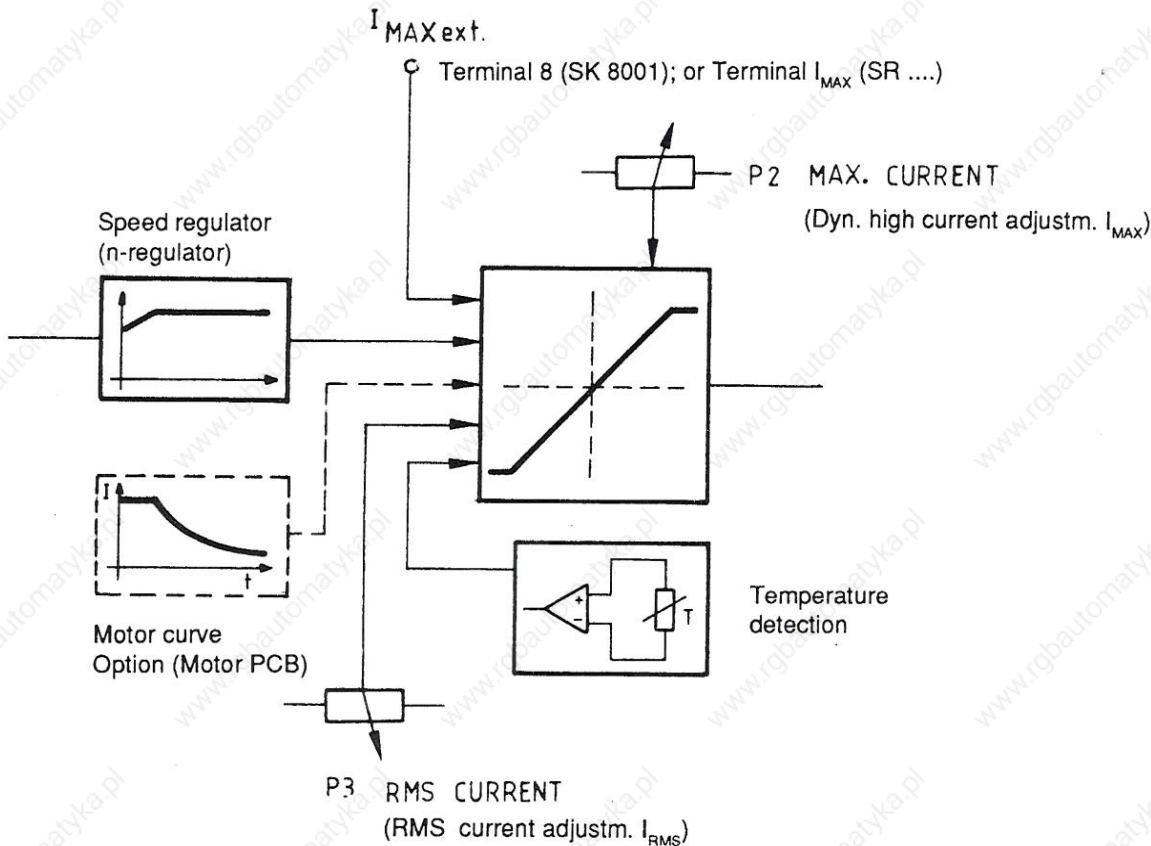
$I_{MAX ext.}$

Terminal 8 (SK 8001); or Terminal $I_{MAX}$ (SR ....)

P2 MAX. CURRENT

(Dyn. high current adjustm. $I_{MAX}$)

Speed regulator (n-regulator)

I

t

Motor curve Option (Motor PCB)

+

-

T

Temperature detection

P3 RMS CURRENT

(RMS current adjustm. $I_{RMS}$)

www.rgbautomatyka.pl